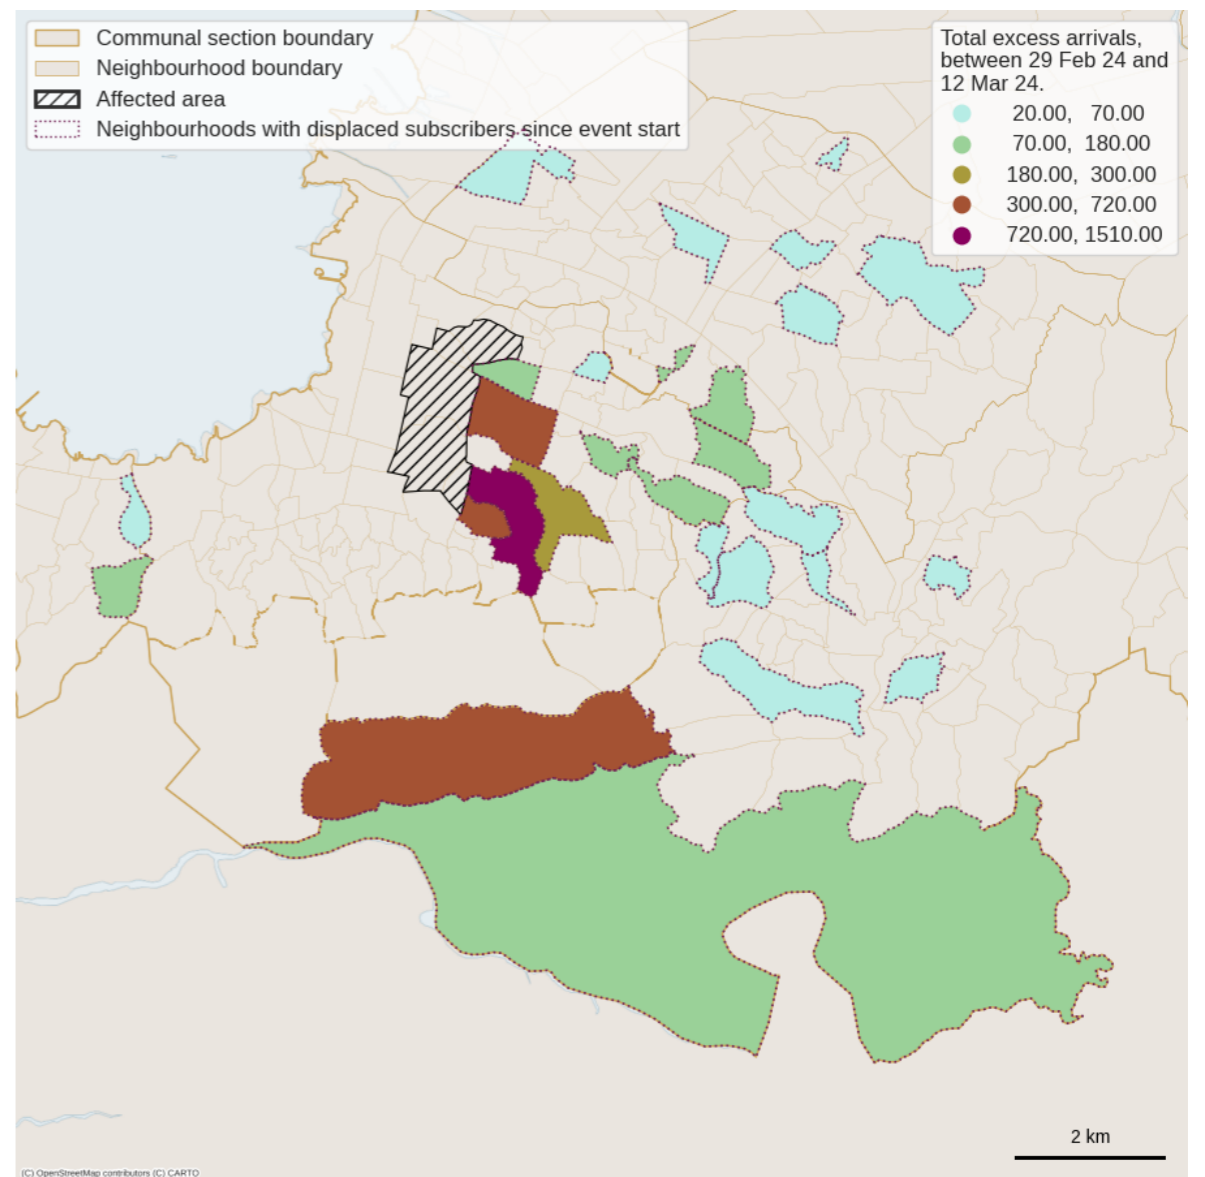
Communal section boundary
Neighbourhood boundary
Affected area
Neighbourhoods with displaced subscribers since event start

Total excess arrivals, between 29 Feb 24 and 12 Mar 24.
20.00, 70.00
70.00, 180.00
180.00, 300.00
300.00, 720.00
720.00, 1510.00

2 km

(C) OpenStreetMap contributors (C) CARTO